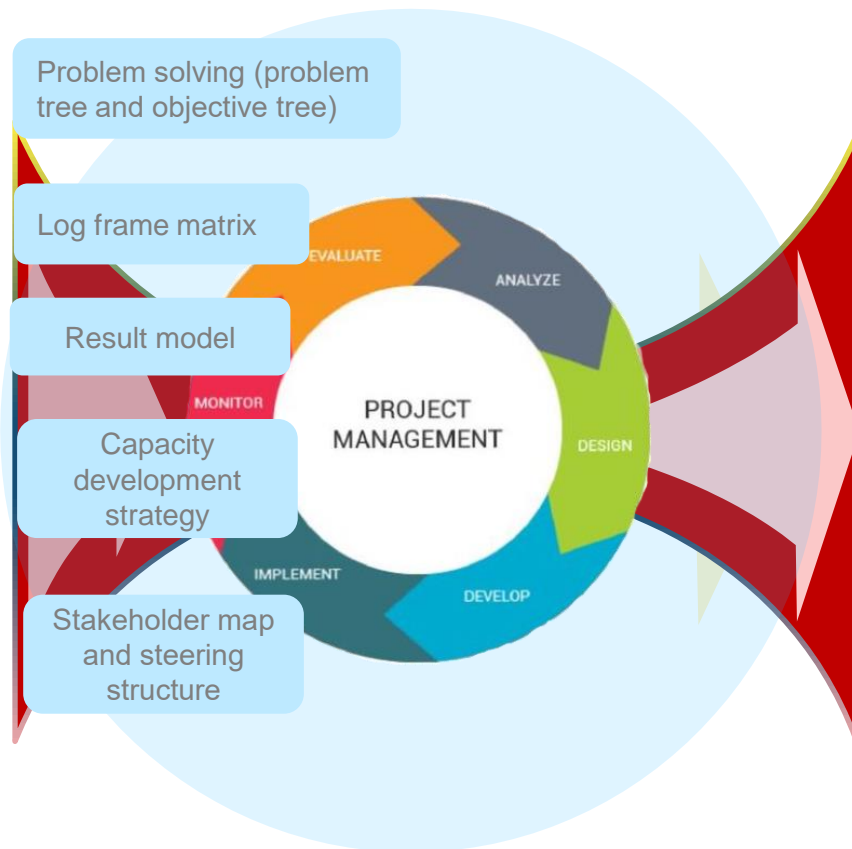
Problem solving (problem tree and objective tree)

Log frame matrix

Result model

Capacity development strategy

Stakeholder map and steering structure

EVALUATE

ANALYZE

DESIGN

DEVELOP

IMPLEMENT

MONITOR

PROJECT MANAGEMENT